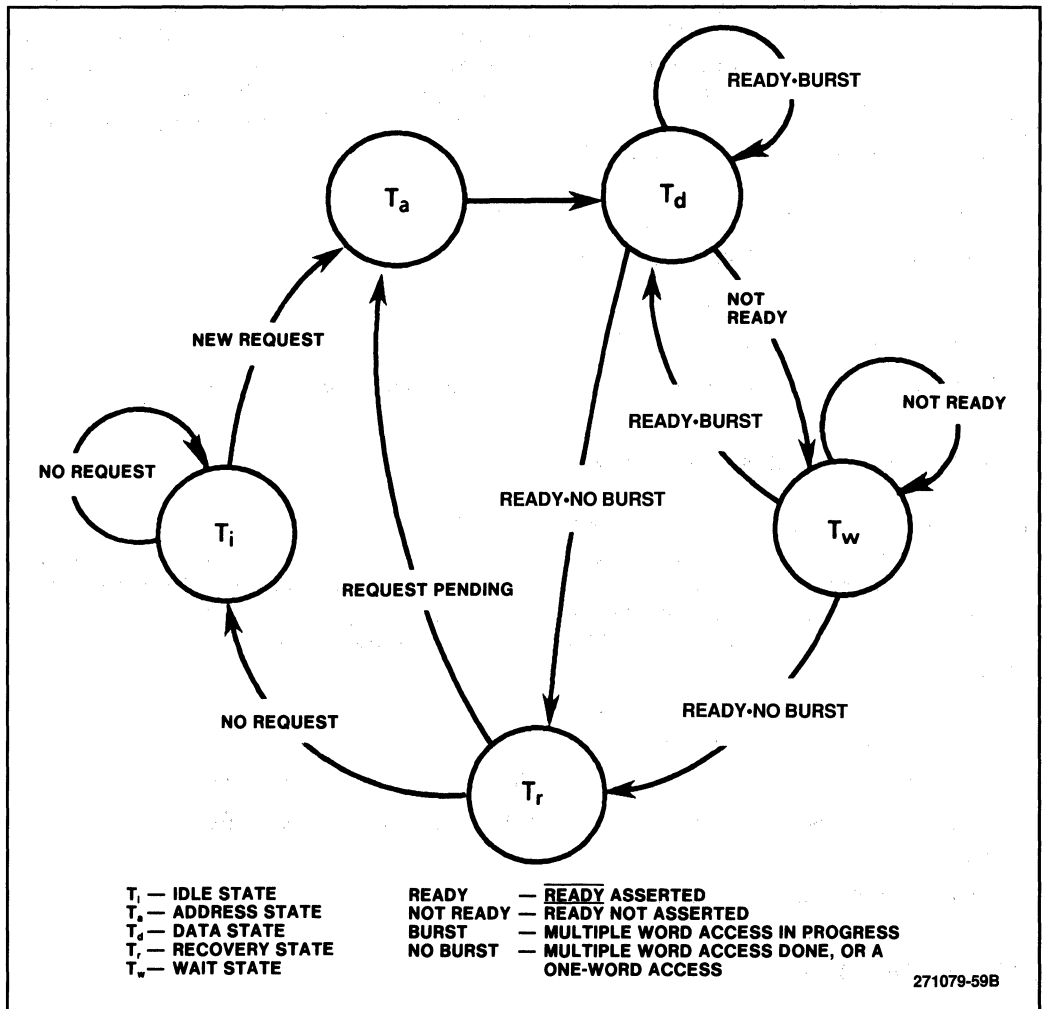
READY•BURST

$T_a$

$T_d$

NEW REQUEST

NOT READY

NOT READY

READY•BURST

NO REQUEST

READY•NO BURST

$T_i$

$T_w$

REQUEST PENDING

NO REQUEST

READY•NO BURST

$T_r$

$T_i$ — IDLE STATE
$T_a$ — ADDRESS STATE
$T_d$ — DATA STATE
$T_r$ — RECOVERY STATE
$T_w$ — WAIT STATE

READY — $\overline{READY}$ ASSERTED
NOT READY — READY NOT ASSERTED
BURST — MULTIPLE WORD ACCESS IN PROGRESS
NO BURST — MULTIPLE WORD ACCESS DONE, OR A ONE-WORD ACCESS

271079-59B